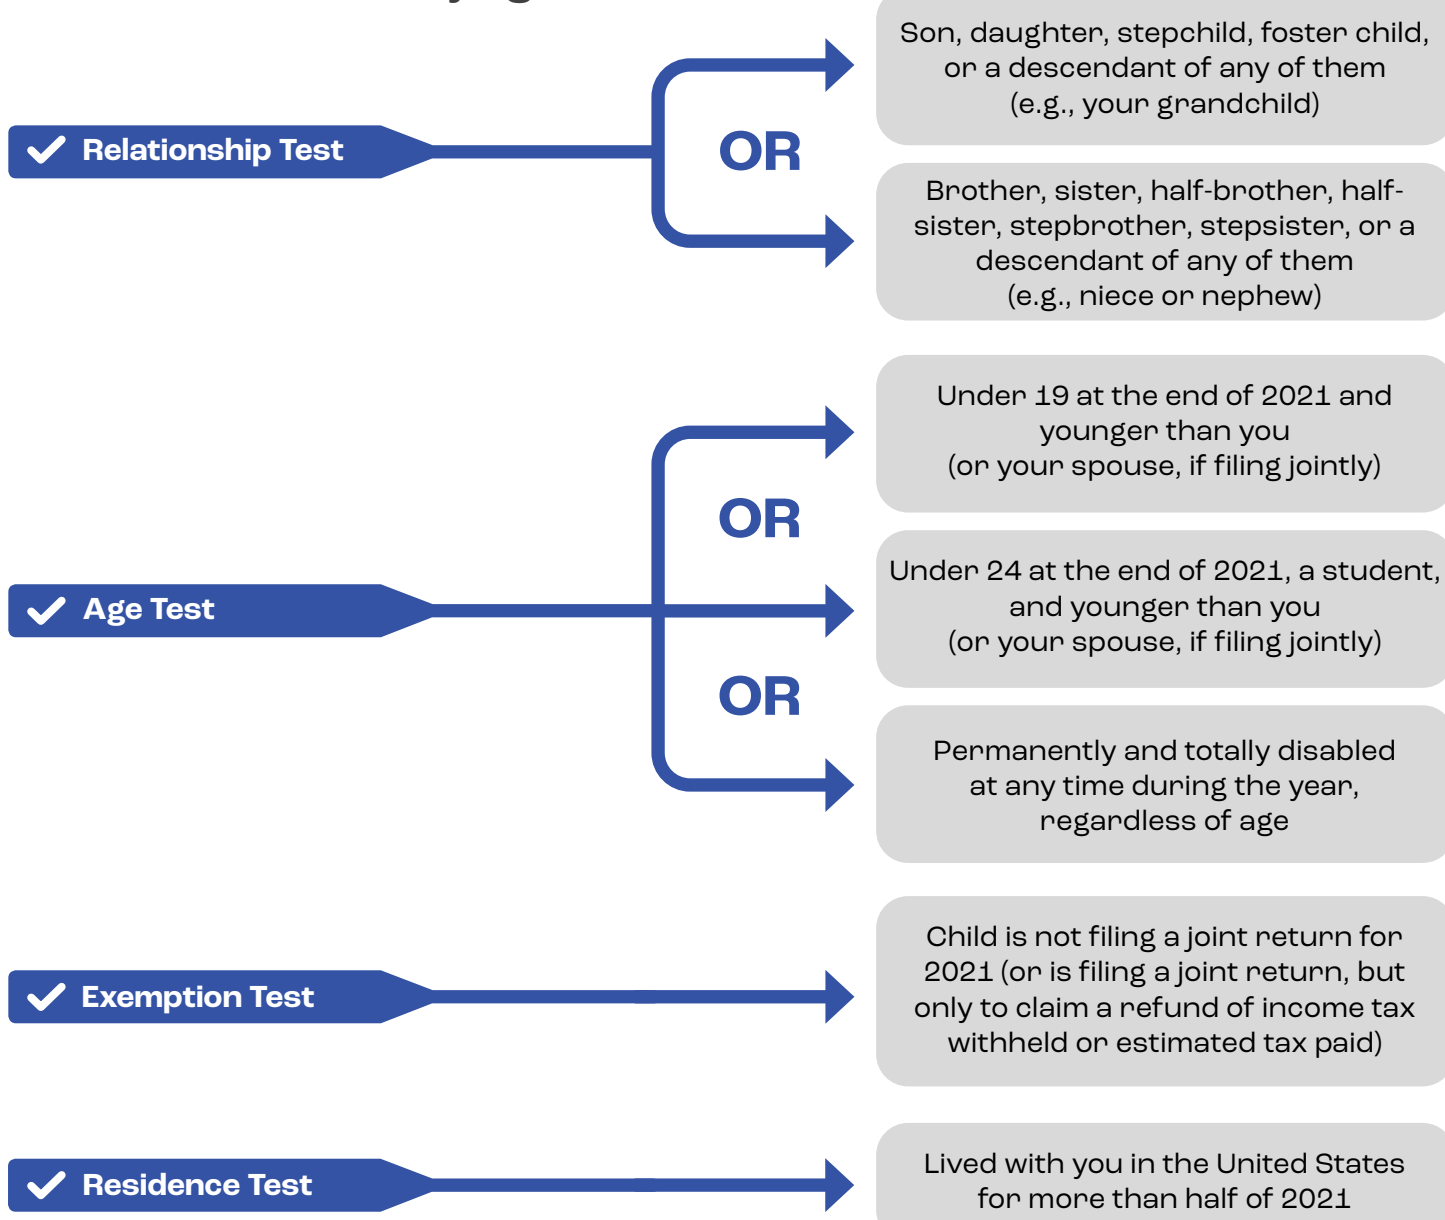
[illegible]

Relationship Test

OR

Son, daughter, stepchild, foster child, or a descendant of any of them (e.g., your grandchild)

Brother, sister, half-brother, half-sister, stepbrother, stepsister, or a descendant of any of them (e.g., niece or nephew)

Age Test

OR

OR

Under 19 at the end of 2021 and younger than you (or your spouse, if filing jointly)

Under 24 at the end of 2021, a student, and younger than you (or your spouse, if filing jointly)

Permanently and totally disabled at any time during the year, regardless of age

Exemption Test

Child is not filing a joint return for 2021 (or is filing a joint return, but only to claim a refund of income tax withheld or estimated tax paid)

Residence Test

Lived with you in the United States for more than half of 2021